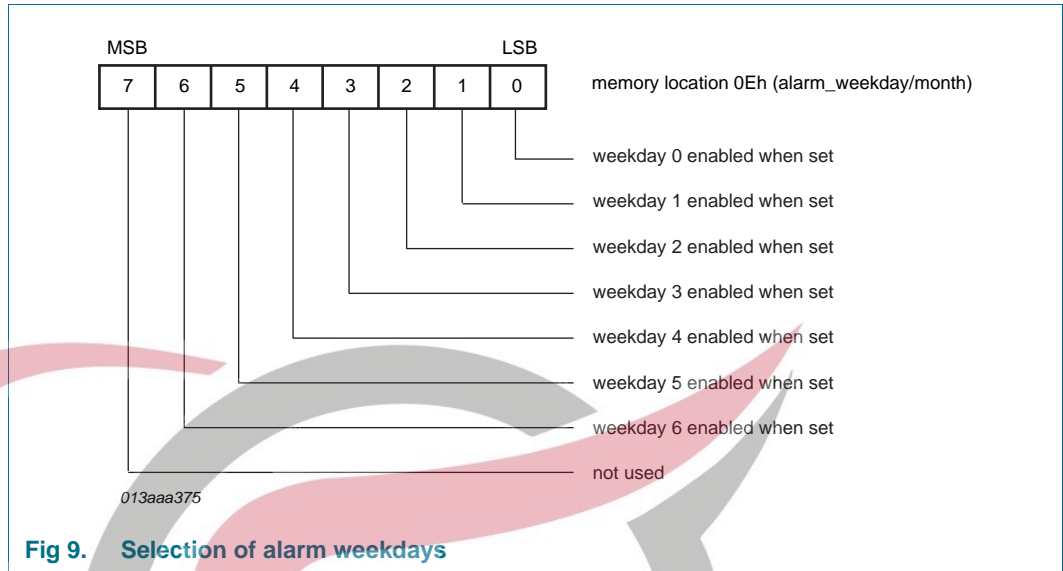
MSB

LSB

| 7 | 6 | 5 | 4 | 3 | 2 | 1 | 0 |
|---|---|---|---|---|---|---|---|

memory location 0Eh (alarm_weekday/month)

weekday 0 enabled when set

weekday 1 enabled when set

weekday 2 enabled when set

weekday 3 enabled when set

weekday 4 enabled when set

weekday 5 enabled when set

weekday 6 enabled when set

not used

013aaa375

Fig 9. Selection of alarm weekdays